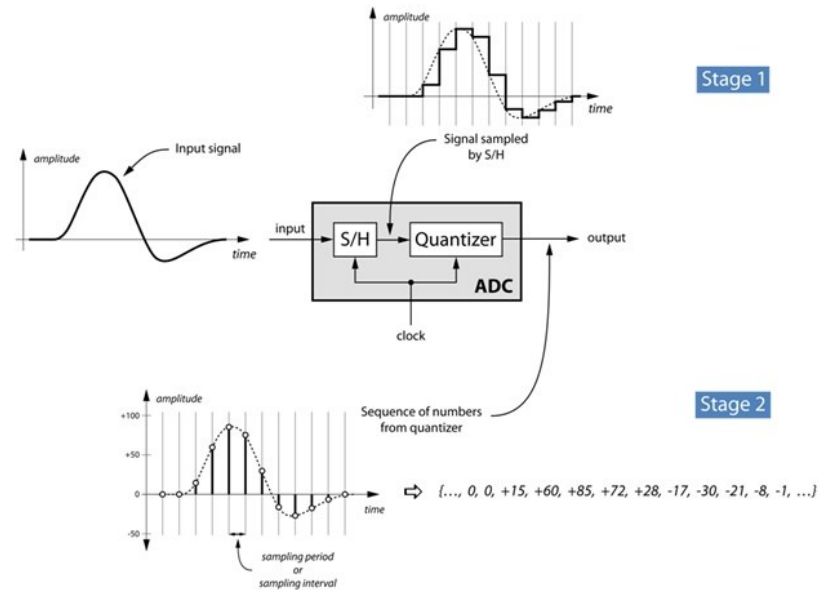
amplitude

time

Stage 1

Signal sampled by S/H

amplitude

Input signal

time

input

S/H

Quantizer

output

ADC

clock

amplitude

Sequence of numbers from quantizer

Stage 2

+100

+50

0

-50

time

$\Rightarrow$ {…, 0, 0, +15, +60, +85, +72, +28, -17, -30, -21, -8, -1, …}

sampling period or sampling interval